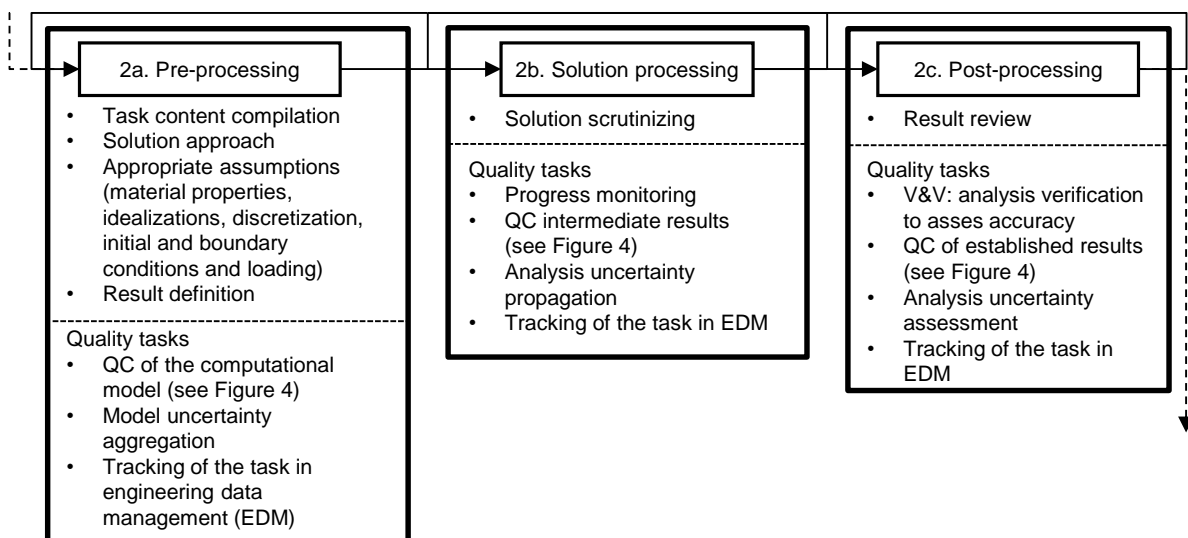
2a. Pre-processing

- Task content compilation
- Solution approach
- Appropriate assumptions (material properties, idealizations, discretization, initial and boundary conditions and loading)
- Result definition

Quality tasks
- QC of the computational model (see Figure 4)
- Model uncertainty aggregation
- Tracking of the task in engineering data management (EDM)

2b. Solution processing

- Solution scrutinizing

Quality tasks
- Progress monitoring
- QC intermediate results (see Figure 4)
- Analysis uncertainty propagation
- Tracking of the task in EDM

2c. Post-processing

- Result review

Quality tasks
- V&V: analysis verification to asses accuracy
- QC of established results (see Figure 4)
- Analysis uncertainty assessment
- Tracking of the task in EDM